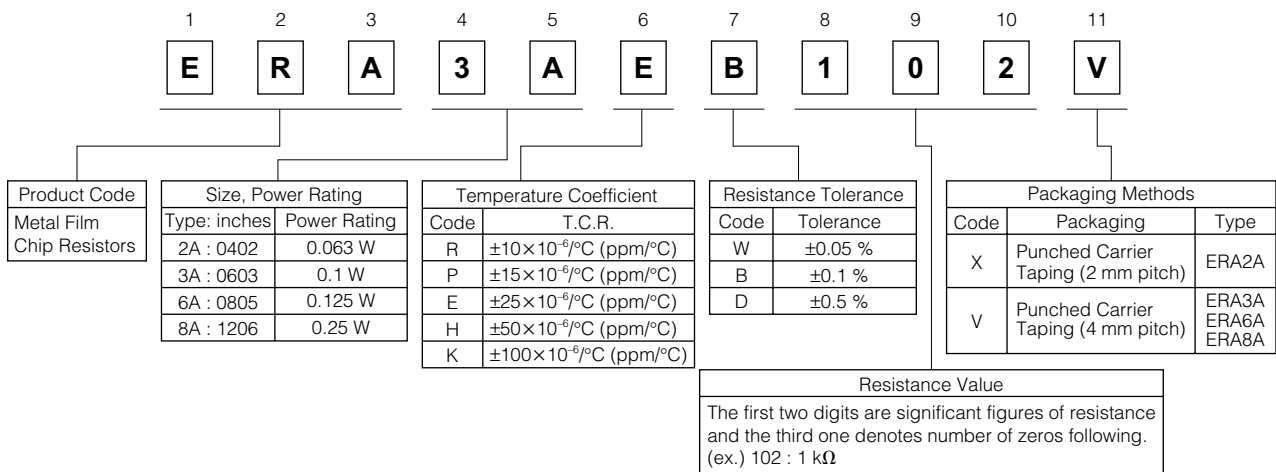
1 2 3 4 5 6 7 8 9 10 11

E R A 3 A E B 1 0 2 V

| Product Code |
|---|
| Metal Film Chip Resistors |

| Size, Power Rating | |
|---|---|
| Type: inches | Power Rating |
| 2A : 0402 | 0.063 W |
| 3A : 0603 | 0.1 W |
| 6A : 0805 | 0.125 W |
| 8A : 1206 | 0.25 W |

| Temperature Coefficient | |
|---|---|
| Code | T.C.R. |
| R | $\pm10\times10^{-6}$/°C (ppm/°C) |
| P | $\pm15\times10^{-6}$/°C (ppm/°C) |
| E | $\pm25\times10^{-6}$/°C (ppm/°C) |
| H | $\pm50\times10^{-6}$/°C (ppm/°C) |
| K | $\pm100\times10^{-6}$/°C (ppm/°C) |

| Resistance Tolerance | |
|---|---|
| Code | Tolerance |
| W | ±0.05 % |
| B | ±0.1 % |
| D | ±0.5 % |

| Packaging Methods | | |
|---|---|---|
| Code | Packaging | Type |
| X | Punched Carrier Taping (2 mm pitch) | ERA2A |
| V | Punched Carrier Taping (4 mm pitch) | ERA3A ERA6A ERA8A |

Resistance Value
The first two digits are significant figures of resistance and the third one denotes number of zeros following. (ex.) 102 : 1 k$\Omega$